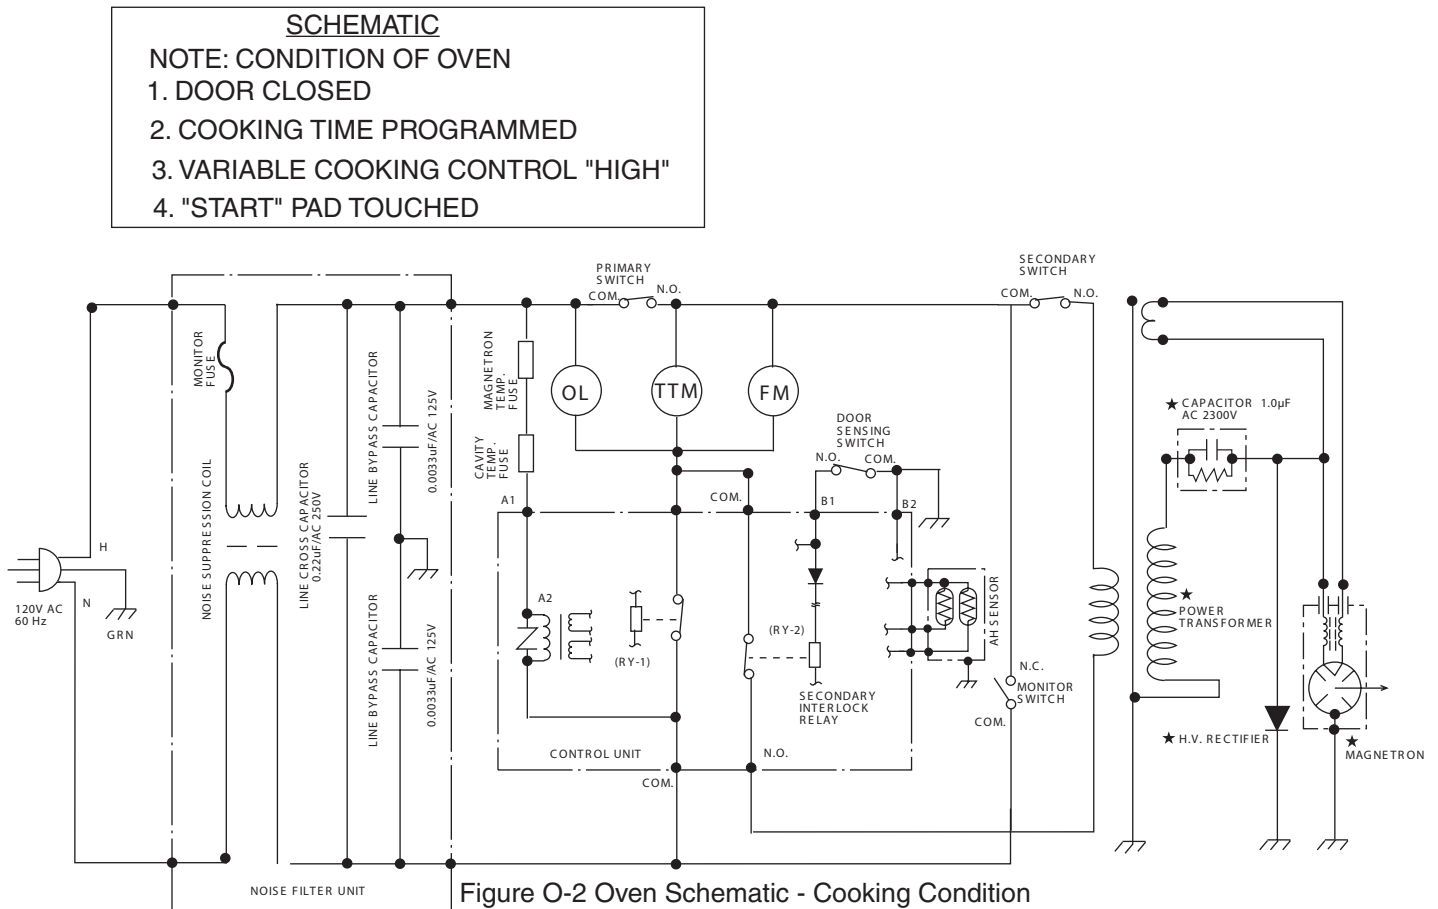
SCHEMATIC
NOTE: CONDITION OF OVEN
1. DOOR CLOSED
2. COOKING TIME PROGRAMMED
3. VARIABLE COOKING CONTROL "HIGH"
4. "START" PAD TOUCHED

120V AC 60 Hz
H
N
GRN
NOISE SUPPRESSION COIL
MONITOR FUSE
LINE CROSS CAPACITOR 0.22uF/AC 250V
LINE BYPASS CAPACITOR
0.0033uF/AC 125V
LINE BYPASS CAPACITOR
0.0033uF/AC 125V
NOISE FILTER UNIT
MAGNETRON TEMP. FUSE
CAVITY TEMP. FUSE
PRIMARY SWITCH
COM.
N.O.
OL
TTM
FM
A1
A2
(RY-1)
COM.
DOOR SENSING SWITCH
N.O.
COM.
B1
B2
(RY-2)
SECONDARY INTERLOCK RELAY
AH SENSOR
CONTROL UNIT
N.O.
COM.
SECONDARY SWITCH
COM.
N.O.
N.C.
MONITOR SWITCH
COM.
★ CAPACITOR 1.0µF AC 2300V
★ POWER TRANSFORMER
★ H.V. RECTIFIER
★ MAGNETRON
Figure O-2 Oven Schematic - Cooking Condition